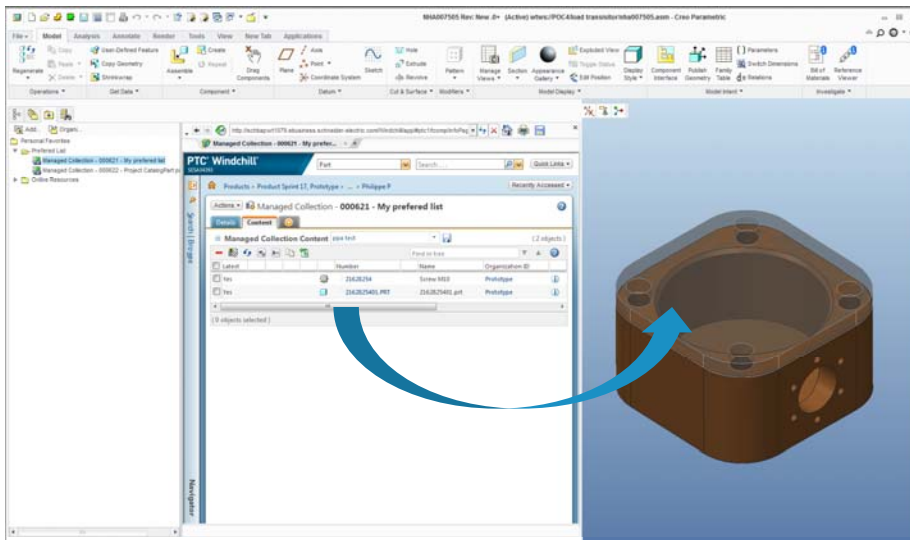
NHA007505 Rev: New .0+ (Active) wtsrc:/POC4load transistor/nha007505.asm - Creo Parametric

File ▾ Model Analysis Annotate Render Tools View New Tab Applications

Regenerate Copy Paste ▾ Delete ▾ User-Defined Feature Copy Geometry Shrinkwrap Assemble Create Repeat Drag Components Plane Axis Point ▾ Coordinate System Sketch Hole Extrude Revolve Pattern Manage Views ▾ Section Appearance Gallery ▾ Exploded View Toggle Status Edit Position Display Style ▾ Component Interface Publish Geometry Family Table Parameters Switch Dimensions Relations Bill of Materials Reference Viewer

Operations ▾ Get Data ▾ Component ▾ Datum ▾ Cut & Surface ▾ Modifiers ▾ Model Display ▾ Model Intent ▾ Investigate ▾

Add... Organi...
Personal Favorites
Prefered List
Managed Collection - 000621 - My prefered list
Managed Collection - 000622 - Project CatalogPart pl
Online Resources

http://ecitbapcwt1075.sbusiness.schneider-electric.com/Windchill/app/#ptc1/tcomp/infoPag
Managed Collection - 000621 - My prefer...

PTC® Windchill®
Part
Search...
Quick Links ▾
Products › Product Sprint 17, Prototype › ... › Philippe P
Recently Accessed ▾
Actions ▾ Managed Collection - 000621 - My prefered list
Details Content
Managed Collection Content
(2 objects)
Find in tree

| Latest | | Number | Name | Organization ID | |
|---|---|---|---|---|---|
| Yes | | 21626254 | Screw M10 | Prototype | |
| Yes | | 2162825401.PRT | 2162825401.prt | Prototype | |

(0 objects selected)

Search | Images
Navigator